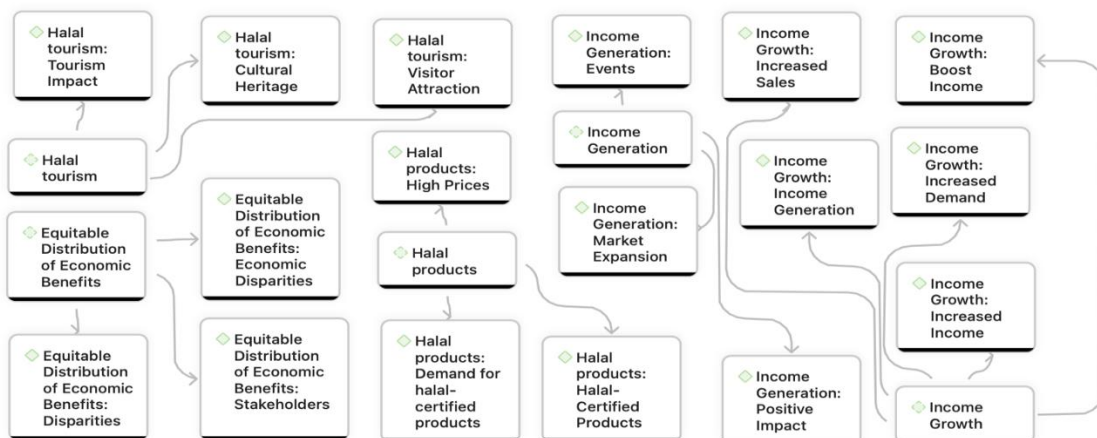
Halal tourism: Tourism Impact

Halal tourism: Cultural Heritage

Halal tourism: Visitor Attraction

Income Generation: Events

Income Growth: Increased Sales

Income Growth: Boost Income

Halal tourism

Income Generation

Halal products: High Prices

Income Growth: Income Generation

Income Growth: Increased Demand

Equitable Distribution of Economic Benefits

Equitable Distribution of Economic Benefits: Economic Disparities

Halal products

Income Generation: Market Expansion

Income Growth: Increased Income

Equitable Distribution of Economic Benefits: Disparities

Equitable Distribution of Economic Benefits: Stakeholders

Halal products: Demand for halal-certified products

Halal products: Halal-Certified Products

Income Generation: Positive Impact

Income Growth